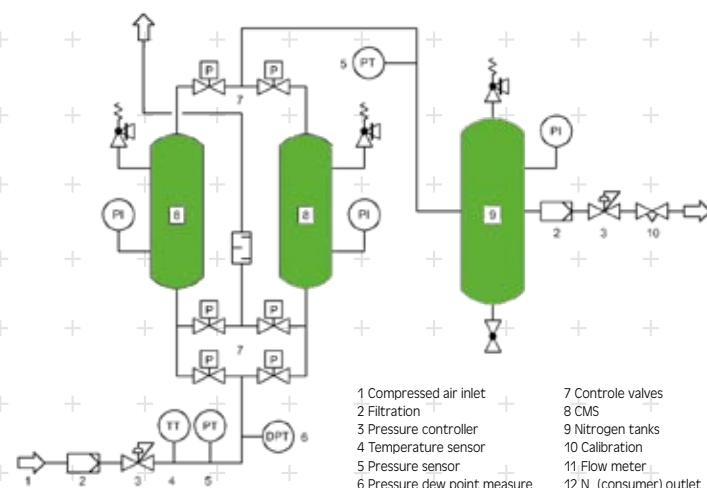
P P 7 5 PT

PI 8 8 PI

9 PI

2 3 10

P P 7 P P

TT PT DPT 6

1 2 3 4 5

1 Compressed air inlet
2 Filtration
3 Pressure controller
4 Temperature sensor
5 Pressure sensor
6 Pressure dew point measure

7 Controle valves
8 CMS
9 Nitrogen tanks
10 Calibration
11 Flow meter
12 N (consumer) outlet